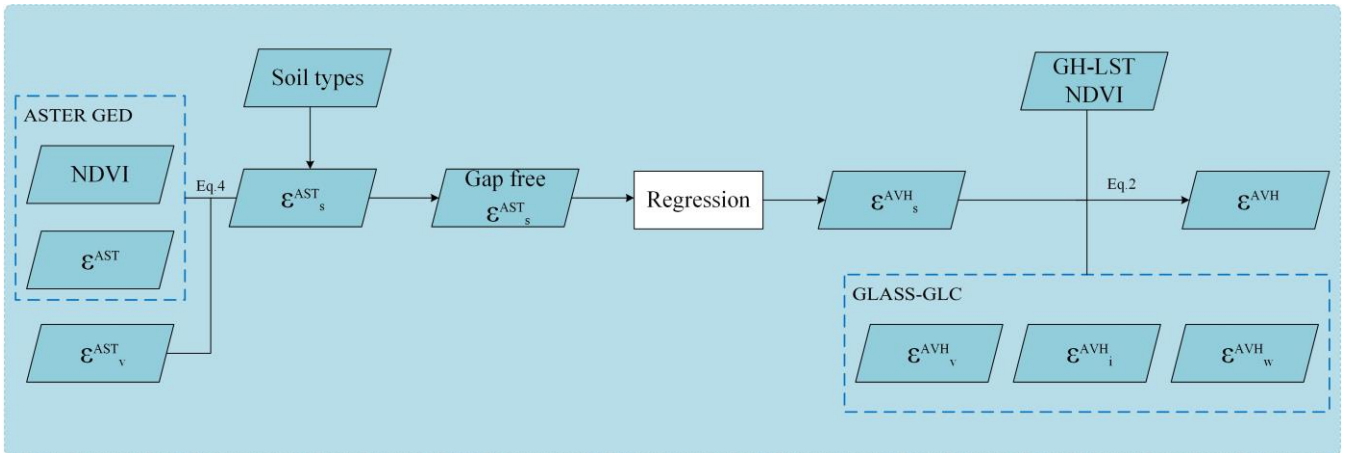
ASTER GED

NDVI

$\varepsilon^{AST}$

$\varepsilon^{AST}{}_{v}$

Eq.4

Soil types

$\varepsilon^{AST}{}_{s}$

Gap free $\varepsilon^{AST}{}_{s}$

Regression

$\varepsilon^{AVH}{}_{s}$

GH-LST NDVI

Eq.2

$\varepsilon^{AVH}$

GLASS-GLC

$\varepsilon^{AVH}{}_{v}$

$\varepsilon^{AVH}{}_{i}$

$\varepsilon^{AVH}{}_{w}$